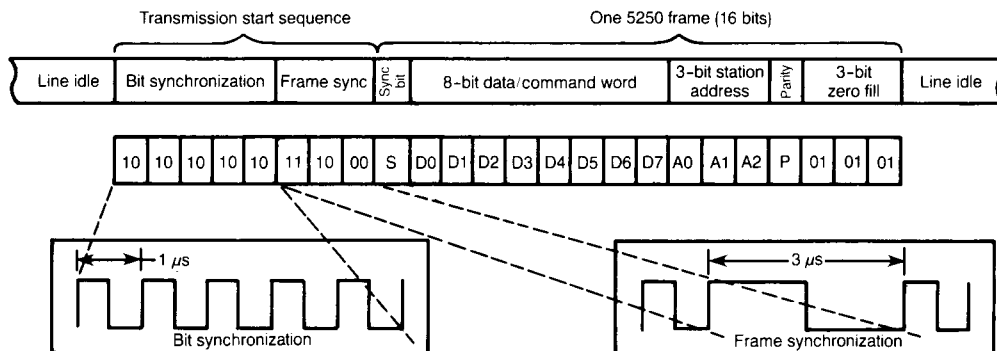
Transmission start sequence

One 5250 frame (16 bits)

| Line idle | Bit synchronization | Frame sync | Sync bit | 8-bit data/command word | 3-bit station address | Parity | 3-bit zero fill | Line idle |
|---|---|---|---|---|---|---|---|---|

| 10 | 10 | 10 | 10 | 10 | 11 | 10 | 00 | S | D0 | D1 | D2 | D3 | D4 | D5 | D6 | D7 | A0 | A1 | A2 | P | 01 | 01 | 01 |
|---|---|---|---|---|---|---|---|---|---|---|---|---|---|---|---|---|---|---|---|---|---|---|---|

1 $\mu s$

Bit synchronization

3 $\mu s$

Frame synchronization